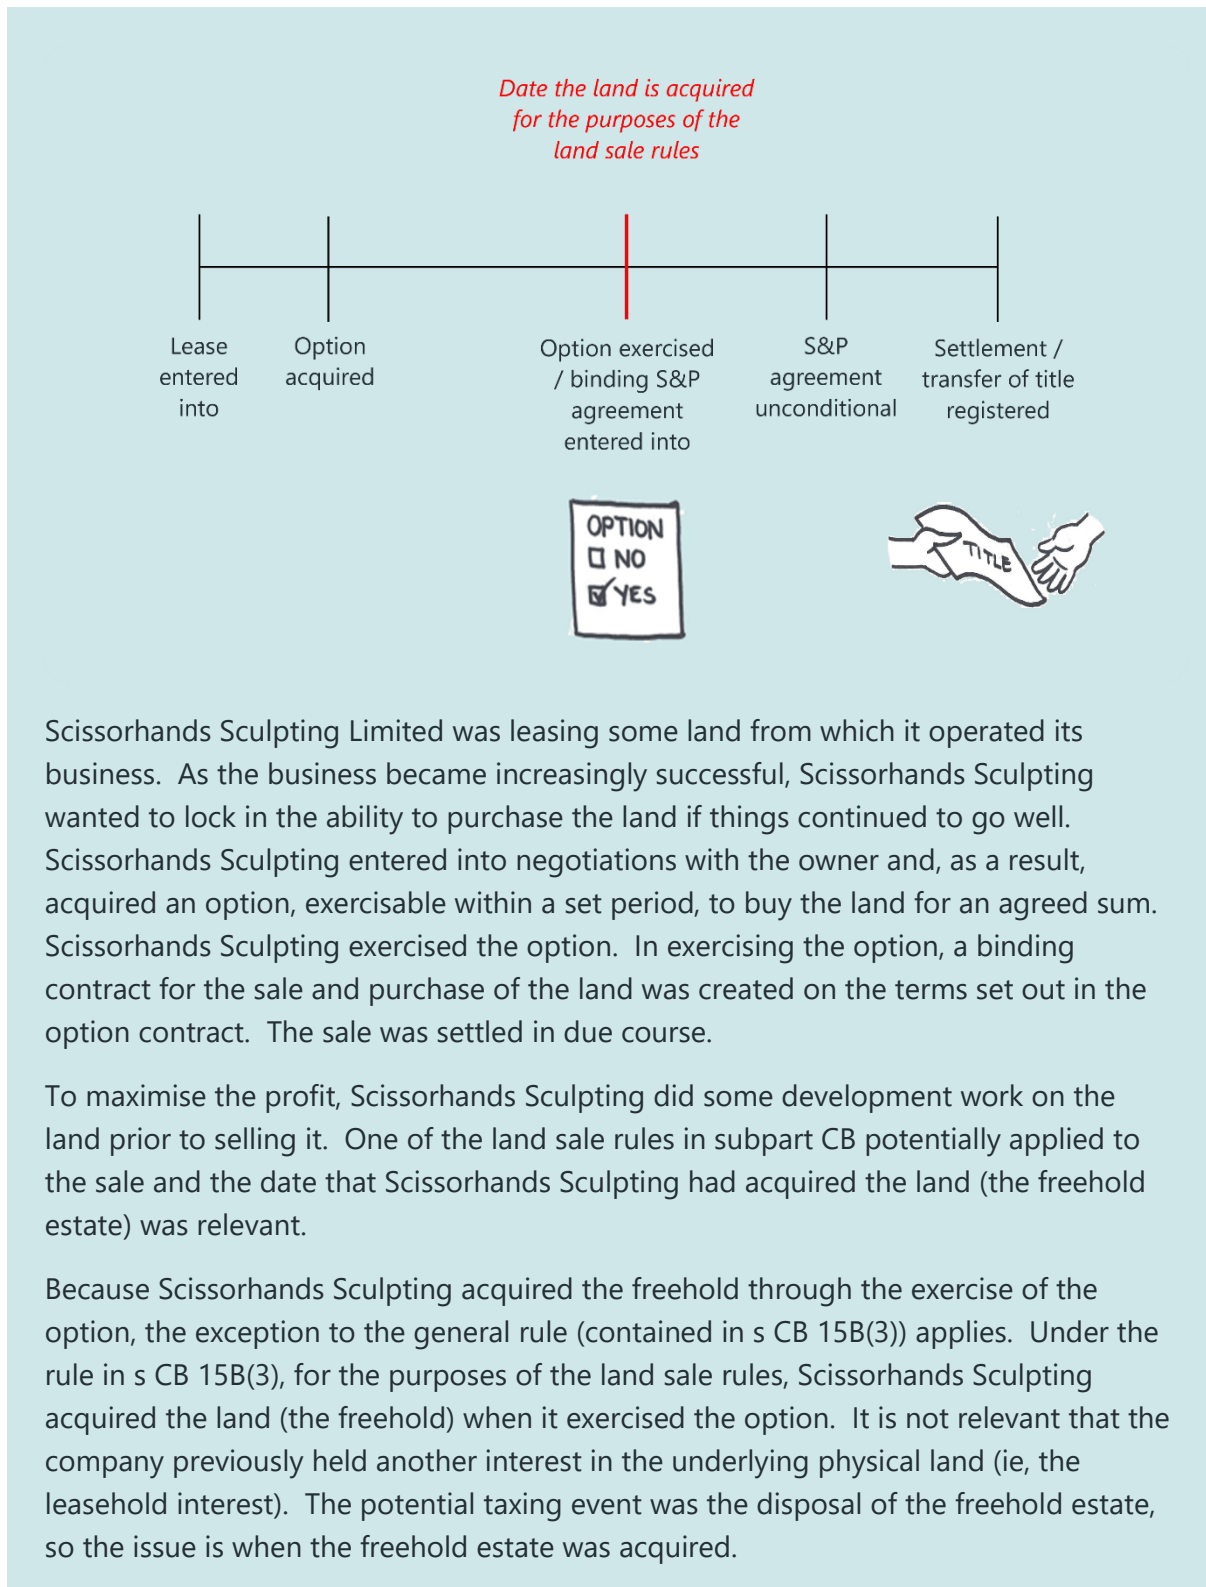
Date the land is acquired for the purposes of the land sale rules

Lease entered into

Option acquired

Option exercised / binding S&P agreement entered into

S&P agreement unconditional

Settlement / transfer of title registered

OPTION
NO
YES

TITLE

Scissorhands Sculpting Limited was leasing some land from which it operated its business. As the business became increasingly successful, Scissorhands Sculpting wanted to lock in the ability to purchase the land if things continued to go well. Scissorhands Sculpting entered into negotiations with the owner and, as a result, acquired an option, exercisable within a set period, to buy the land for an agreed sum. Scissorhands Sculpting exercised the option. In exercising the option, a binding contract for the sale and purchase of the land was created on the terms set out in the option contract. The sale was settled in due course.

To maximise the profit, Scissorhands Sculpting did some development work on the land prior to selling it. One of the land sale rules in subpart CB potentially applied to the sale and the date that Scissorhands Sculpting had acquired the land (the freehold estate) was relevant.

Because Scissorhands Sculpting acquired the freehold through the exercise of the option, the exception to the general rule (contained in s CB 15B(3)) applies. Under the rule in s CB 15B(3), for the purposes of the land sale rules, Scissorhands Sculpting acquired the land (the freehold) when it exercised the option. It is not relevant that the company previously held another interest in the underlying physical land (ie, the leasehold interest). The potential taxing event was the disposal of the freehold estate, so the issue is when the freehold estate was acquired.